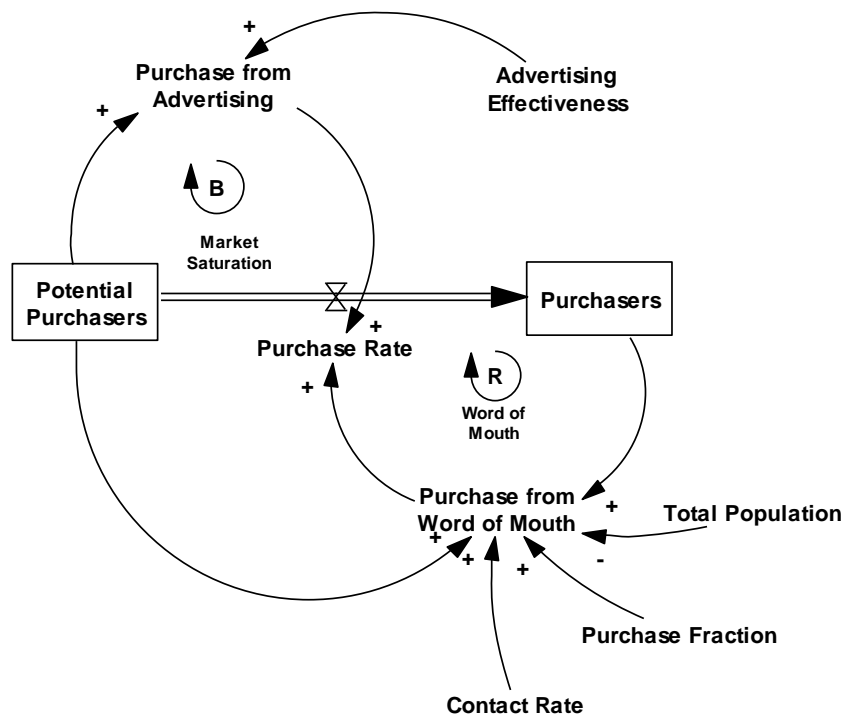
+
Purchase from Advertising

Advertising Effectiveness

+

B

Market Saturation

Potential Purchasers

Purchasers

+
Purchase Rate

+

R

Word of Mouth

Purchase from Word of Mouth

+

Total Population

+

+

+

-

Purchase Fraction

Contact Rate